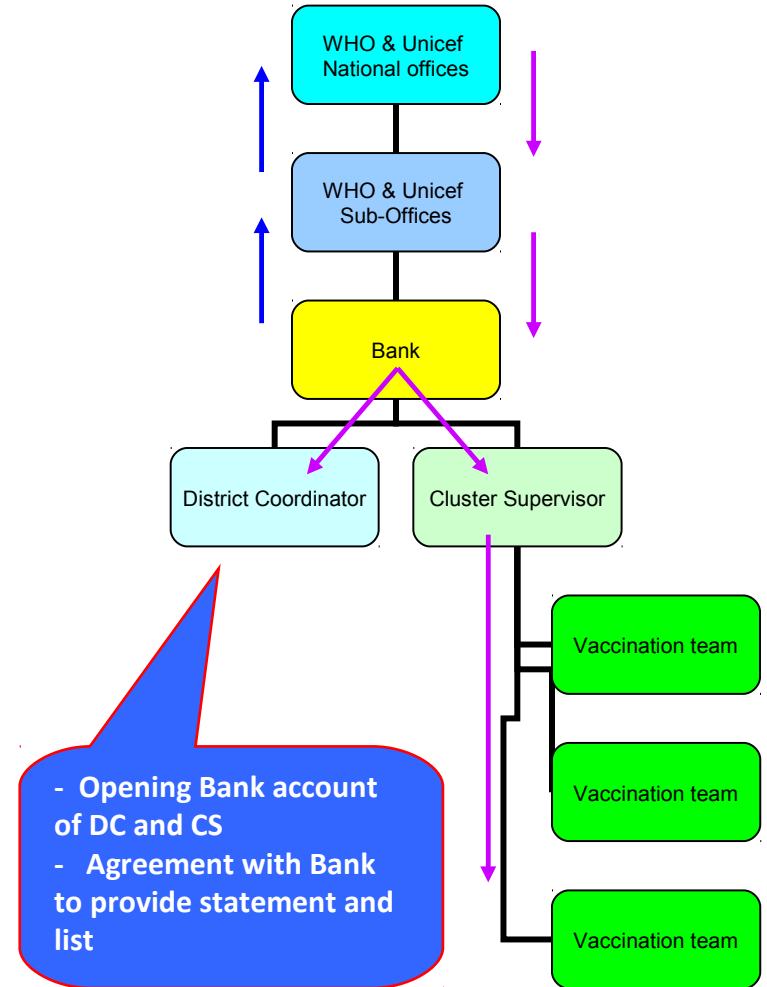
WHO & Unicef National offices

WHO & Unicef Sub-Offices

Bank

District Coordinator

Cluster Supervisor

Vaccination team

Vaccination team

Vaccination team

- Opening Bank account of DC and CS
- Agreement with Bank to provide statement and list